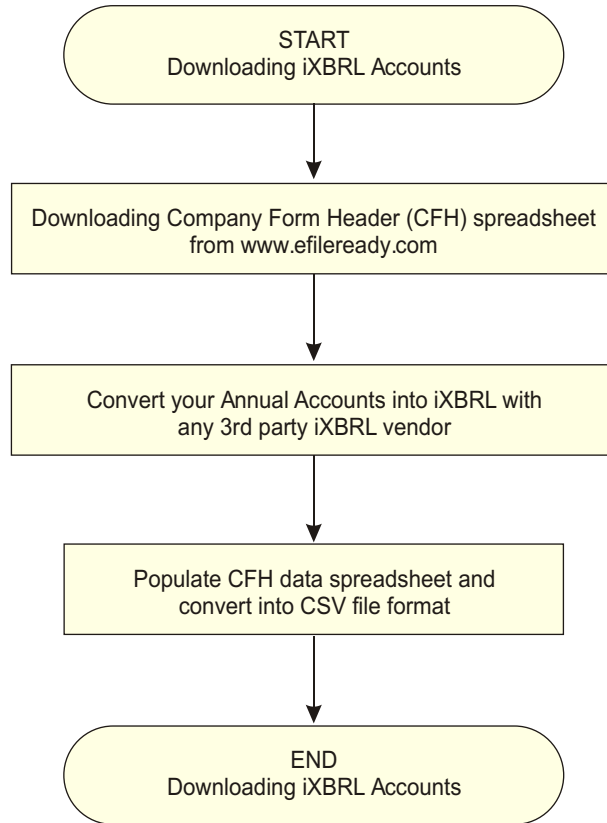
START
Downloading iXBRL Accounts

Downloading Company Form Header (CFH) spreadsheet from www.efileready.com

Convert your Annual Accounts into iXBRL with any 3rd party iXBRL vendor

Populate CFH data spreadsheet and convert into CSV file format

END
Downloading iXBRL Accounts